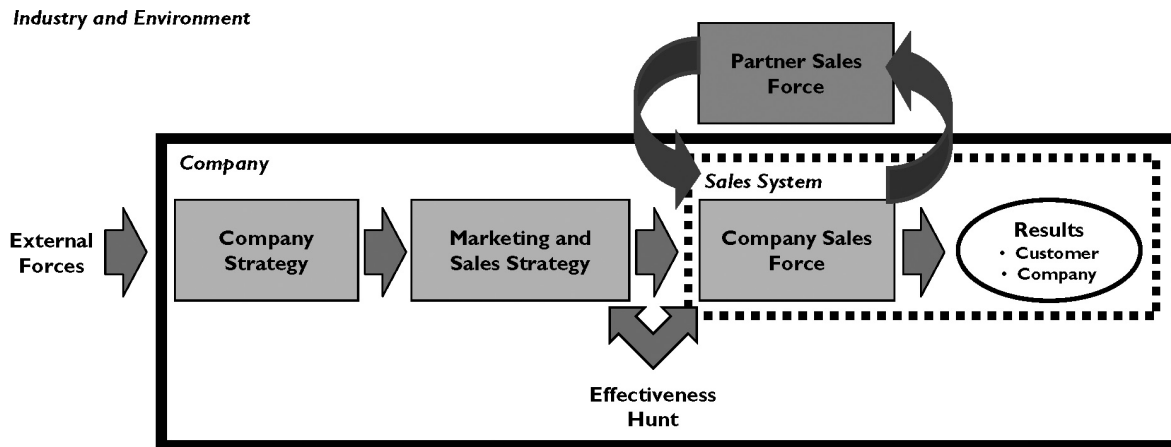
Industry and Environment

Partner Sales Force

Company

Sales System

External Forces

Company Strategy

Marketing and Sales Strategy

Company Sales Force

Results
• Customer
• Company

Effectiveness Hunt